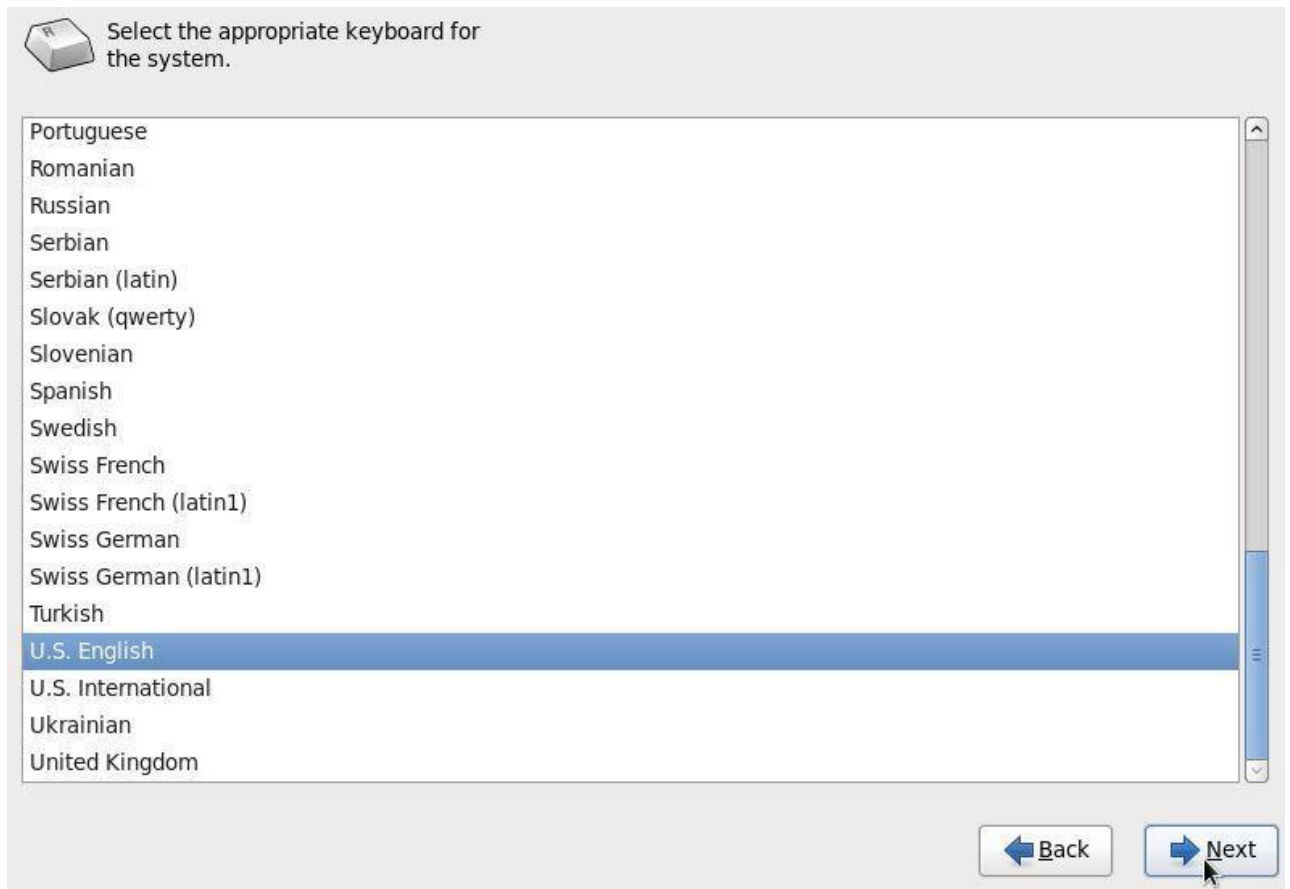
Select the appropriate keyboard for the system.

Portuguese
Romanian
Russian
Serbian
Serbian (latin)
Slovak (qwerty)
Slovenian
Spanish
Swedish
Swiss French
Swiss French (latin1)
Swiss German
Swiss German (latin1)
Turkish
U.S. English
U.S. International
Ukrainian
United Kingdom

Back
Next